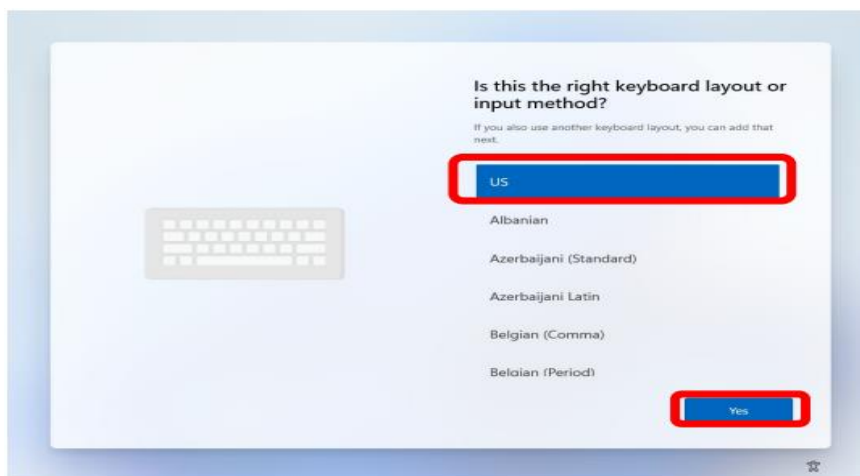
Is this the right keyboard layout or input method?

If you also use another keyboard layout, you can add that next.

US

Albanian

Azerbaijani (Standard)

Azerbaijani Latin

Belgian (Comma)

Belgian (Period)

Yes